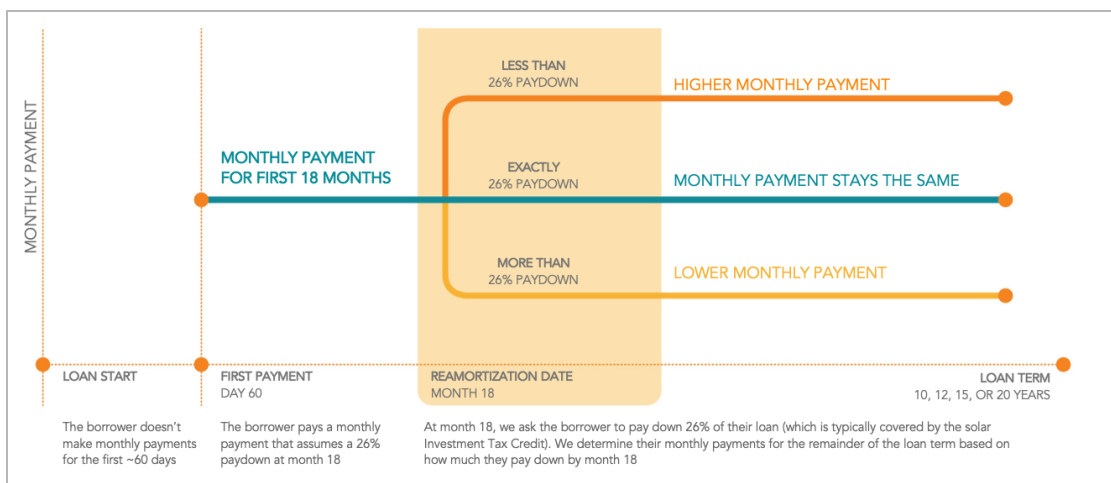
MONTHLY PAYMENT

LESS THAN
26% PAYDOWN

HIGHER MONTHLY PAYMENT

MONTHLY PAYMENT
FOR FIRST 18 MONTHS

EXACTLY
26% PAYDOWN

MONTHLY PAYMENT STAYS THE SAME

MORE THAN
26% PAYDOWN

LOWER MONTHLY PAYMENT

LOAN START

FIRST PAYMENT
DAY 60

REAMORTIZATION DATE
MONTH 18

LOAN TERM
10, 12, 15, OR 20 YEARS

The borrower doesn't make monthly payments for the first ~60 days

The borrower pays a monthly payment that assumes a 26% paydown at month 18

At month 18, we ask the borrower to pay down 26% of their loan (which is typically covered by the solar Investment Tax Credit). We determine their monthly payments for the remainder of the loan term based on how much they pay down by month 18